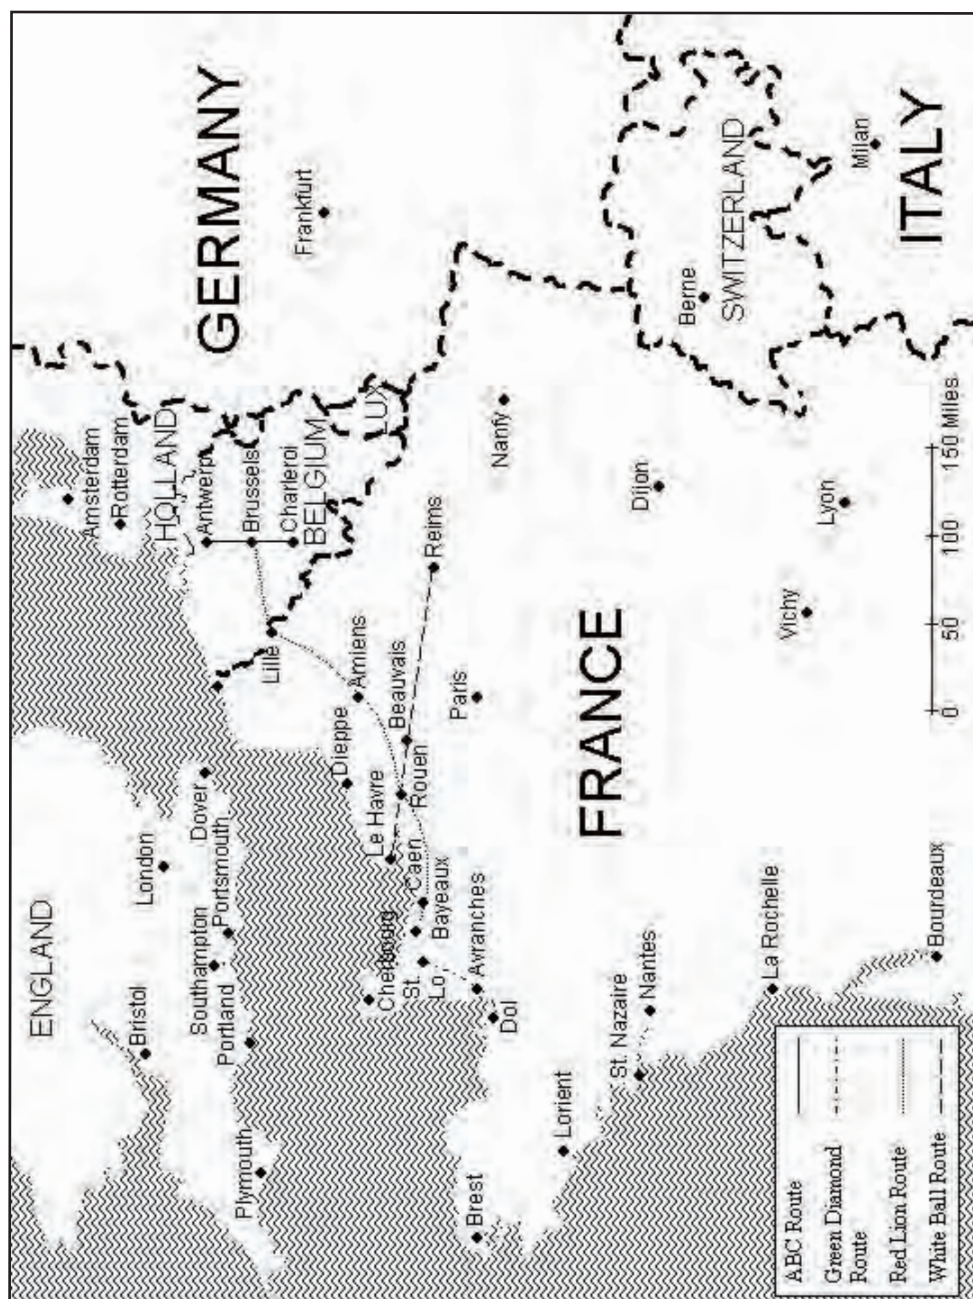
ENGLAND
Bristol
London
Southampton
Portsmouth
Portland
Plymouth
Dover
GERMANY
Frankfurt
Amsterdam
Rotterdam
HOLLAND
Antwerp
Brussels
Charleroi
BELGIUM
LUX
Lille
Amiens
Dieppe
Beauvais
Rouen
Le Havre
Caen
Bayeux
Cherbourg
St. Lo
Avranches
Dol
Brest
Lorient
St. Nazaire
Nantes
La Rochelle
Bourdeaux
Paris
Reims
Nanfy
FRANCE
Dijon
Vichy
Lyon
Berne
SWITZERLAND
Milan
ITALY
0 50 100 150 Miles

ABC Route
Green Diamond Route
Red Lion Route
White Ball Route